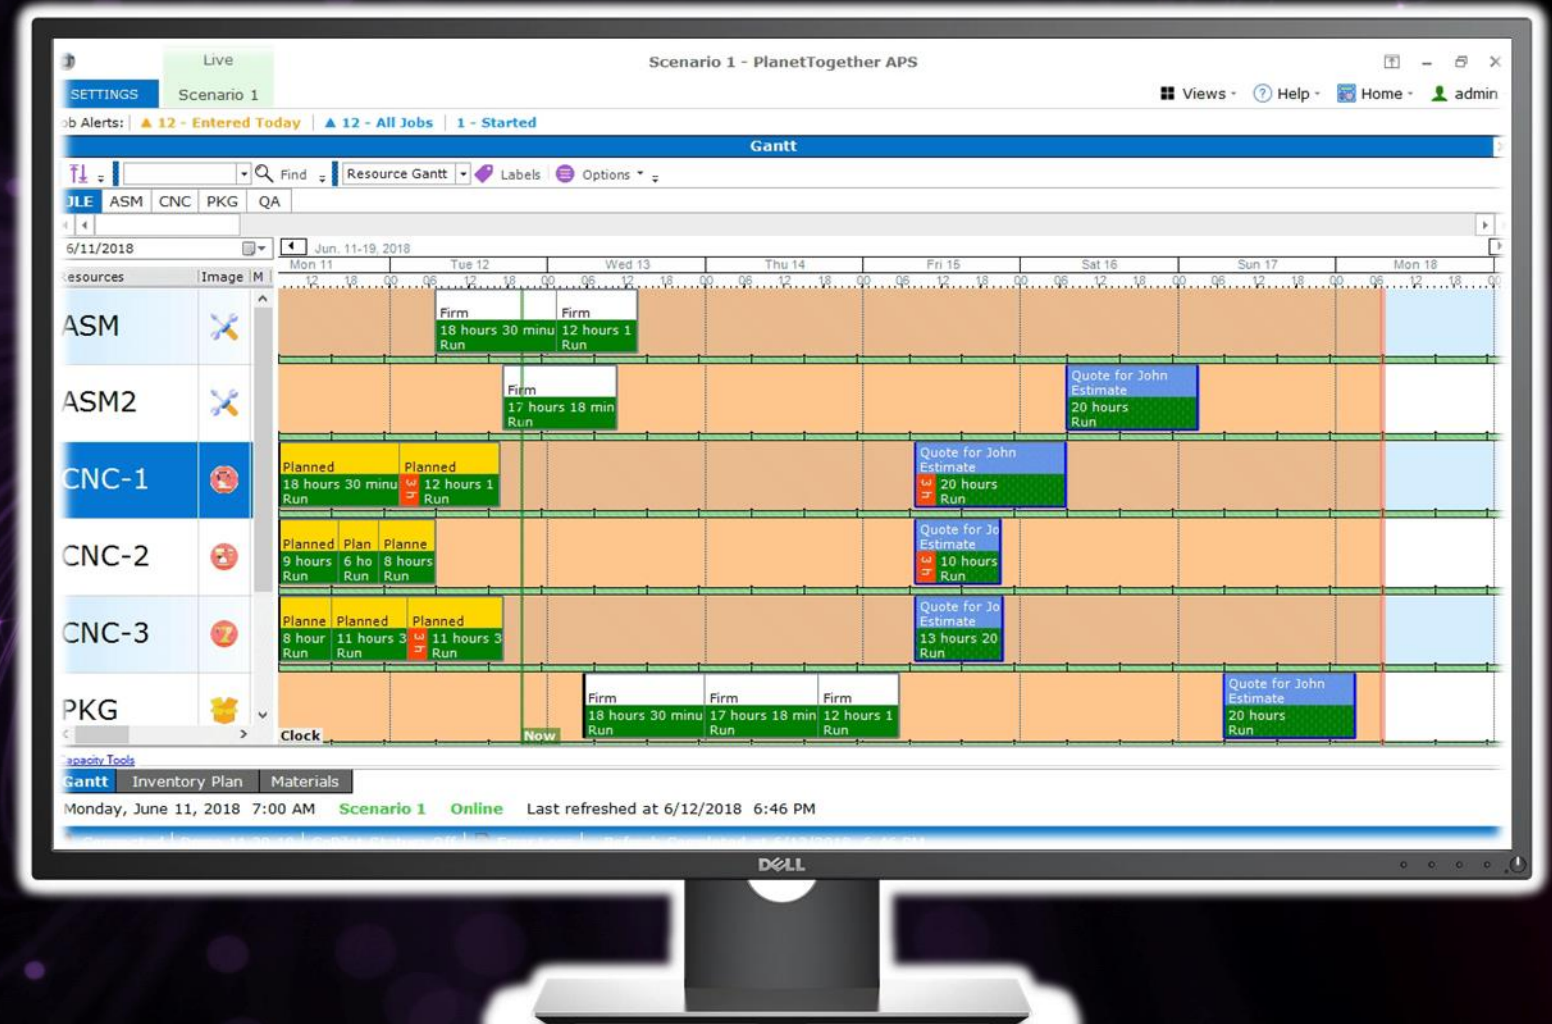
Live

SETTINGS Scenario 1

Scenario 1 - PlanetTogether APS

Views Help Home admin

ob Alerts: 12 - Entered Today 12 - All Jobs 1 - Started

Gantt

Find Resource Gantt Labels Options

ULE ASM CNC PKG QA

6/11/2018

Jun. 11-19, 2018

Mon 11 Tue 12 Wed 13 Thu 14 Fri 15 Sat 16 Sun 17 Mon 18

esources Image M

ASM
Firm 18 hours 30 minu Run
Firm 12 hours 1 Run

ASM2
Firm 17 hours 18 min Run
Quote for John Estimate 20 hours Run

CNC-1
Planned 18 hours 30 minu Run
Planned 12 hours 1 Run
Quote for John Estimate 20 hours Run

CNC-2
Planned 9 hours Run
Plan 6 ho Run
Planne 8 hours Run
Quote for Jo Estimate 10 hours Run

CNC-3
Planne 8 hour Run
Planned 11 hours 3 Run
Planned 11 hours 3 Run
Quote for Jo Estimate 13 hours 20 Run

PKG
Firm 18 hours 30 minu Run
Firm 17 hours 18 min Run
Firm 12 hours 1 Run
Quote for John Estimate 20 hours Run

Clock Now

apacity Tools

Gantt Inventory Plan Materials

Monday, June 11, 2018 7:00 AM Scenario 1 Online Last refreshed at 6/12/2018 6:46 PM

DELL